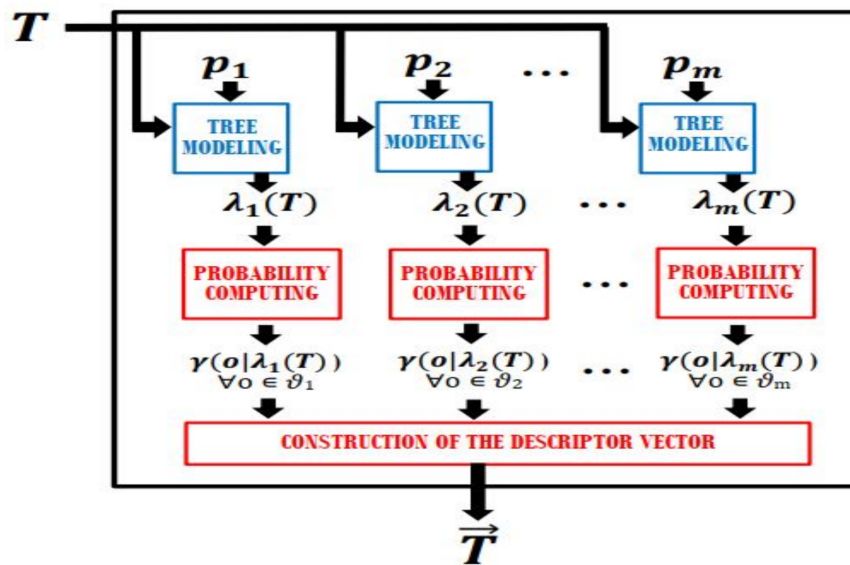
$T$

$p_1$ $p_2$ ... $p_m$

TREE MODELING

TREE MODELING

TREE MODELING

$\lambda_1(T)$ $\lambda_2(T)$ ... $\lambda_m(T)$

PROBABILITY COMPUTING

PROBABILITY COMPUTING

...

PROBABILITY COMPUTING

$\gamma(o|\lambda_1(T))$ $\forall o \in \vartheta_1$

$\gamma(o|\lambda_2(T))$ $\forall o \in \vartheta_2$

...

$\gamma(o|\lambda_m(T))$ $\forall o \in \vartheta_m$

CONSTRUCTION OF THE DESCRIPTOR VECTOR

$\vec{T}$